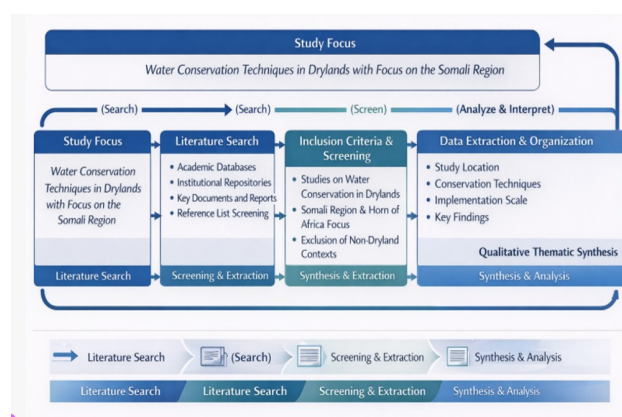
Study Focus

Water Conservation Techniques in Drylands with Focus on the Somali Region

(Search) (Search) (Screen) (Analyze & Interpret)

Study Focus

Water Conservation Techniques in Drylands with Focus on the Somali Region

Literature Search

Literature Search

- Academic Databases
- Institutional Repositories
- Key Documents and Reports
- Reference List Screening

Screening & Extraction

Inclusion Criteria & Screening

- Studies on Water Conservation in Drylands
- Somali Region & Horn of Africa Focus
- Exclusion of Non-Dryland Contexts

Synthesis & Extraction

Data Extraction & Organization

- Study Location
- Conservation Techniques
- Implementation Scale
- Key Findings

Qualitative Thematic Synthesis

Synthesis & Analysis

Literature Search (Search) Screening & Extraction Synthesis & Analysis

Literature Search Literature Search Screening & Extraction Synthesis & Analysis